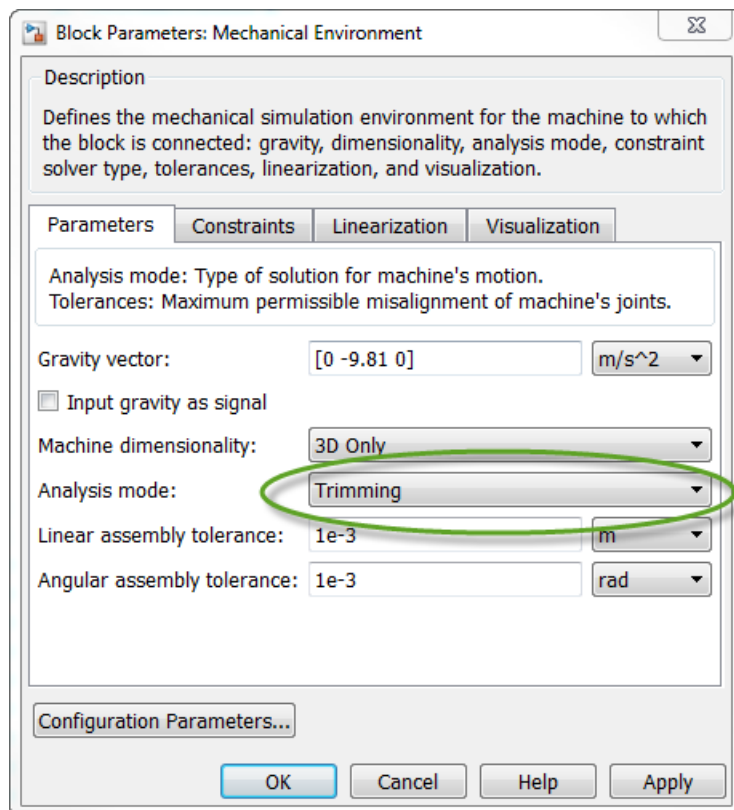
Block Parameters: Mechanical Environment

Description

Defines the mechanical simulation environment for the machine to which the block is connected: gravity, dimensionality, analysis mode, constraint solver type, tolerances, linearization, and visualization.

Parameters | Constraints | Linearization | Visualization

Analysis mode: Type of solution for machine's motion.
Tolerances: Maximum permissible misalignment of machine's joints.

Gravity vector: [0 -9.81 0] m/s^2

Input gravity as signal

Machine dimensionality: 3D Only

Analysis mode: Trimming

Linear assembly tolerance: 1e-3 m

Angular assembly tolerance: 1e-3 rad

Configuration Parameters...

OK Cancel Help Apply